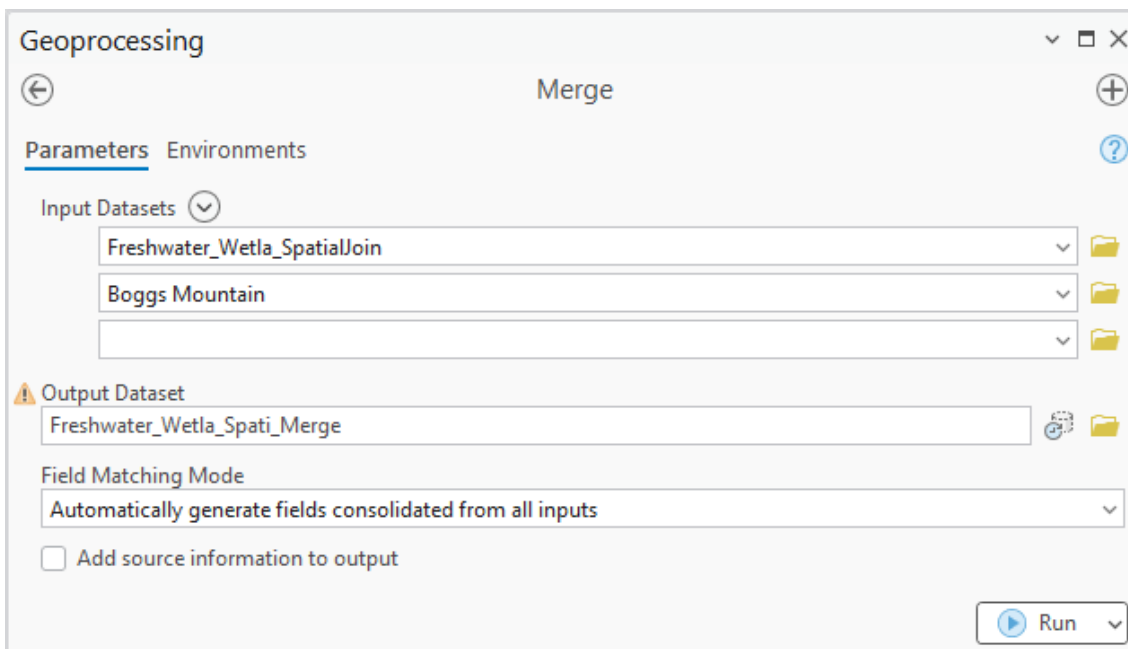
Geoprocessing

Merge

Parameters Environments

Input Datasets

Freshwater_Wetla_SpatialJoin

Boggs Mountain

Output Dataset

Freshwater_Wetla_Spati_Merge

Field Matching Mode

Automatically generate fields consolidated from all inputs

Add source information to output

Run